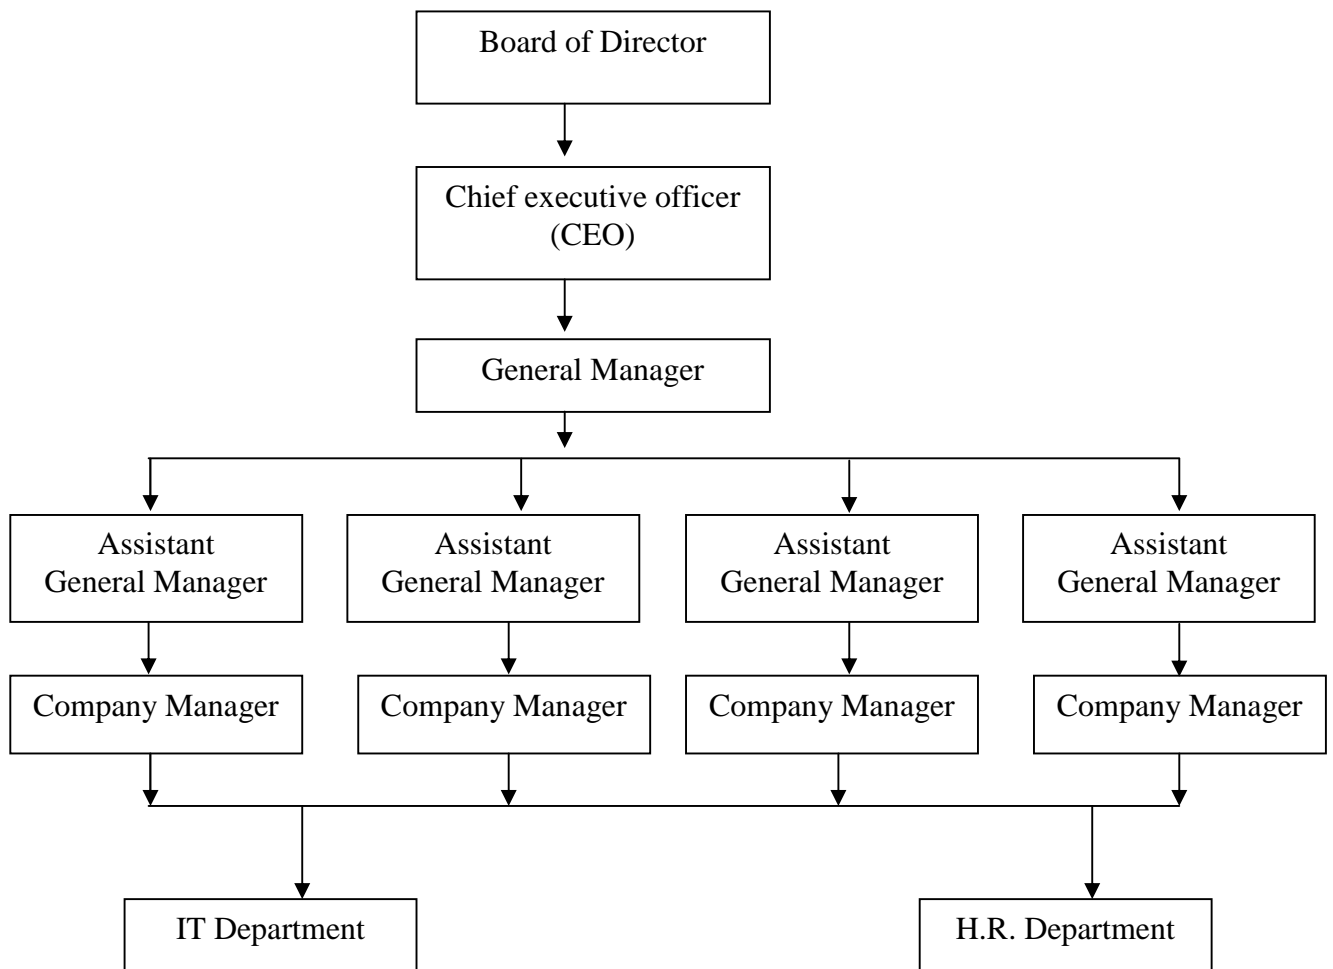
Board of Director

Chief executive officer (CEO)

General Manager

Assistant General Manager

Assistant General Manager

Assistant General Manager

Assistant General Manager

Company Manager

Company Manager

Company Manager

Company Manager

IT Department

H.R. Department